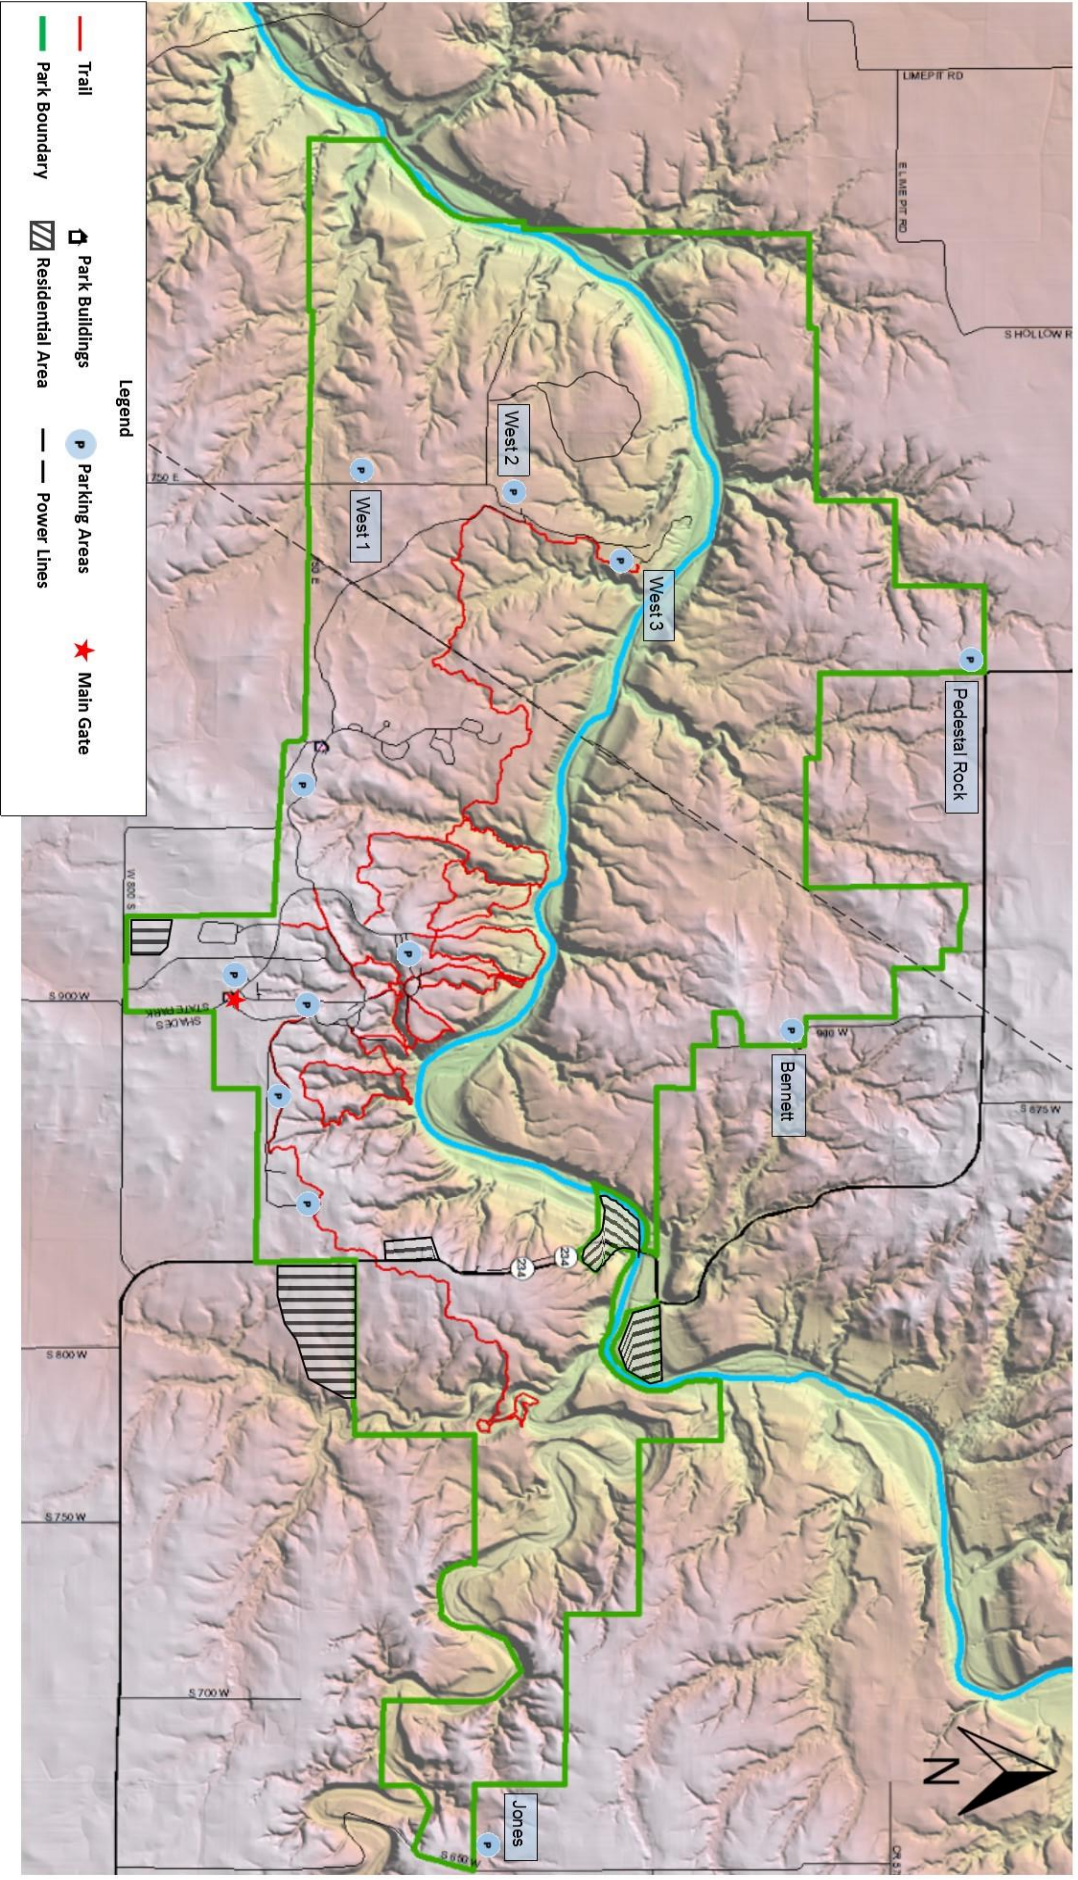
Legend

Trail

Park Boundary

Park Buildings

Residential Area

Parking Areas

Power Lines

Main Gate

LIMEPIT RD

E LIME PIT RD

S HOLLOW R

750 E

West 2

West 1

West 3

Pedestal Rock

W 800 S

S 900 W

SHADES STATE PARK

900 W

Bennett

S 875 W

234

234

S 800 W

S 750 W

S 700 W

S 650 W

Jones

CR 57

N